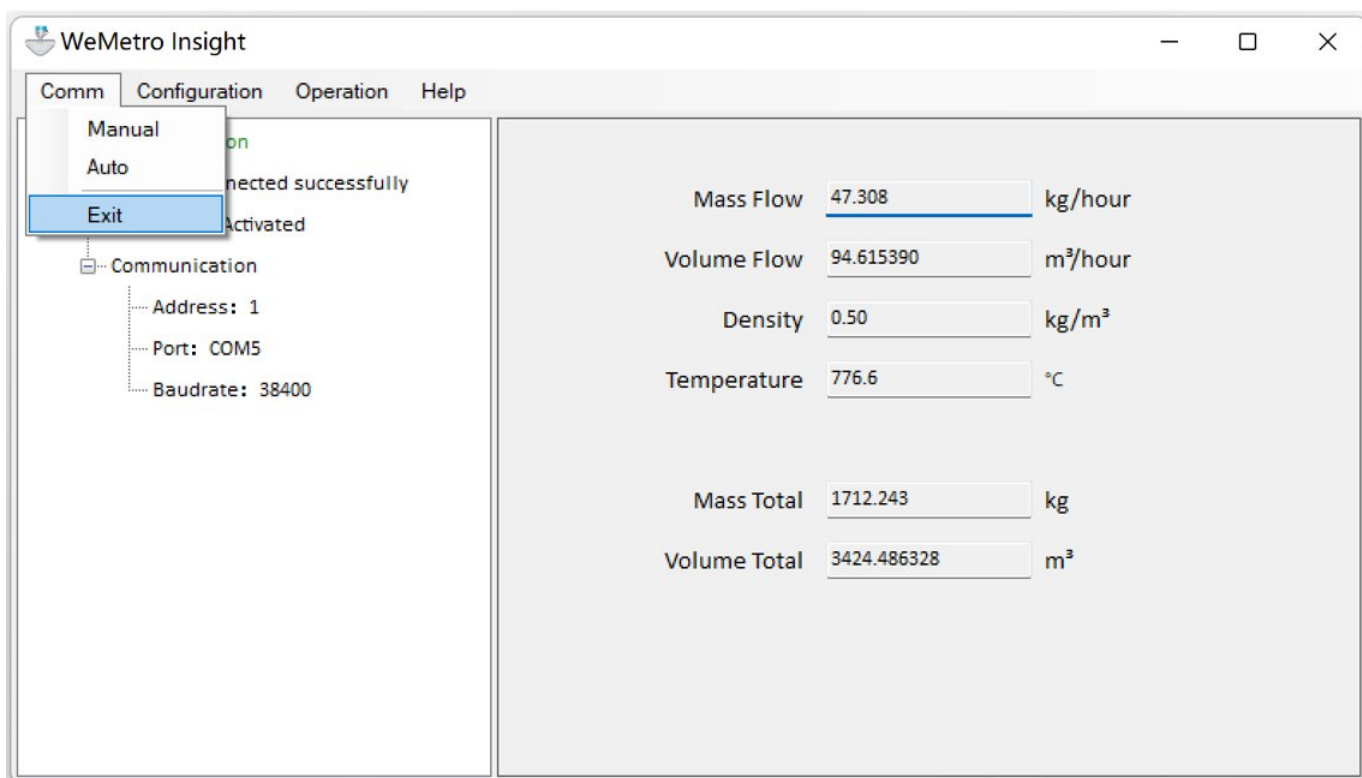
WeMetro Insight

Comm Configuration Operation Help

Manual
Auto
Exit

on
nected successfully
Activated
Communication
Address: 1
Port: COM5
Baudrate: 38400

Mass Flow 47.308 kg/hour
Volume Flow 94.615390 m³/hour
Density 0.50 kg/m³
Temperature 776.6 °C

Mass Total 1712.243 kg
Volume Total 3424.486328 m³